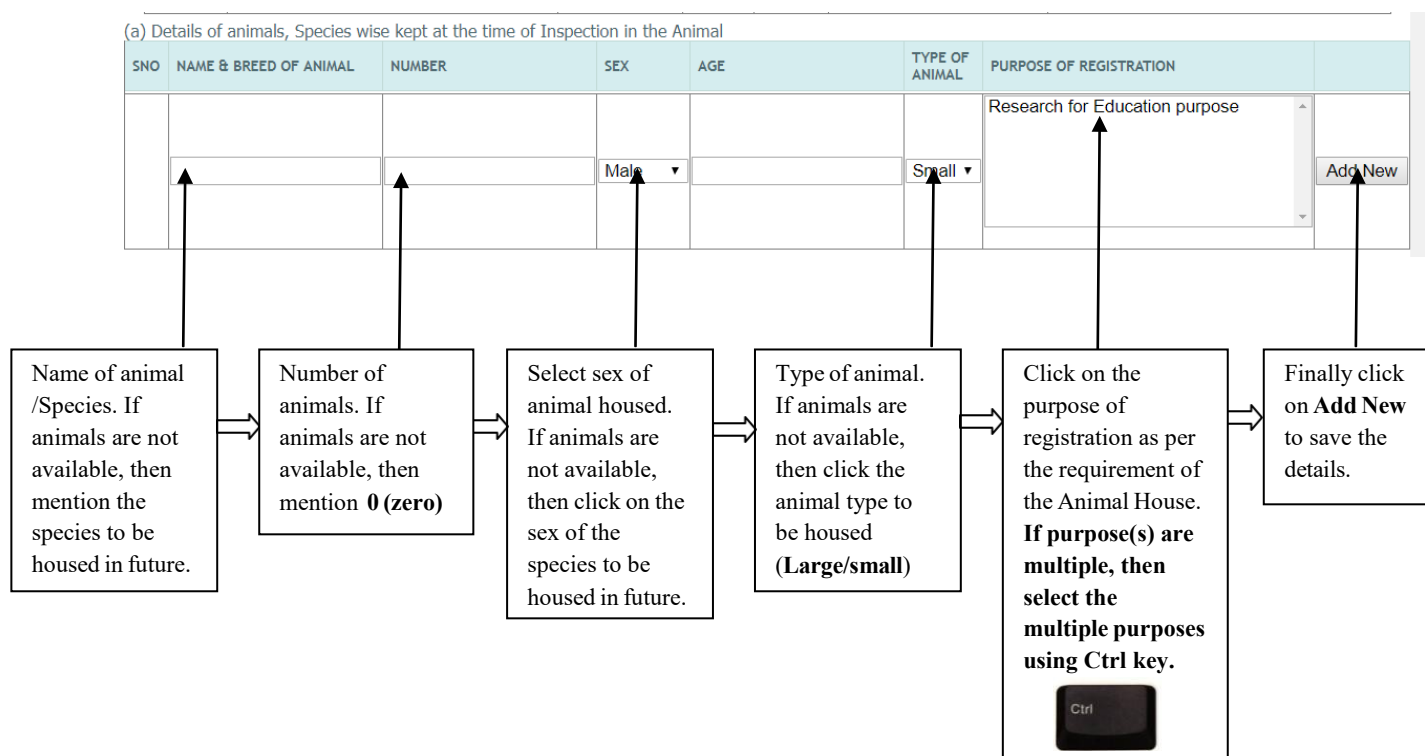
(a) Details of animals, Species wise kept at the time of Inspection in the Animal

| SNO | NAME & BREED OF ANIMAL | NUMBER | SEX | AGE | TYPE OF ANIMAL | PURPOSE OF REGISTRATION | |
|---|---|---|---|---|---|---|---|
| | | | Male ▼ | | Small ▼ | Research for Education purpose | Add New |

Name of animal /Species. If animals are not available, then mention the species to be housed in future.

Number of animals. If animals are not available, then mention **0 (zero)**

Select sex of animal housed. If animals are not available, then click on the sex of the species to be housed in future.

Type of animal. If animals are not available, then click the animal type to be housed (**Large/small**)

Click on the purpose of registration as per the requirement of the Animal House. **If purpose(s) are multiple, then select the multiple purposes using Ctrl key.**

Ctrl

Finally click on **Add New** to save the details.